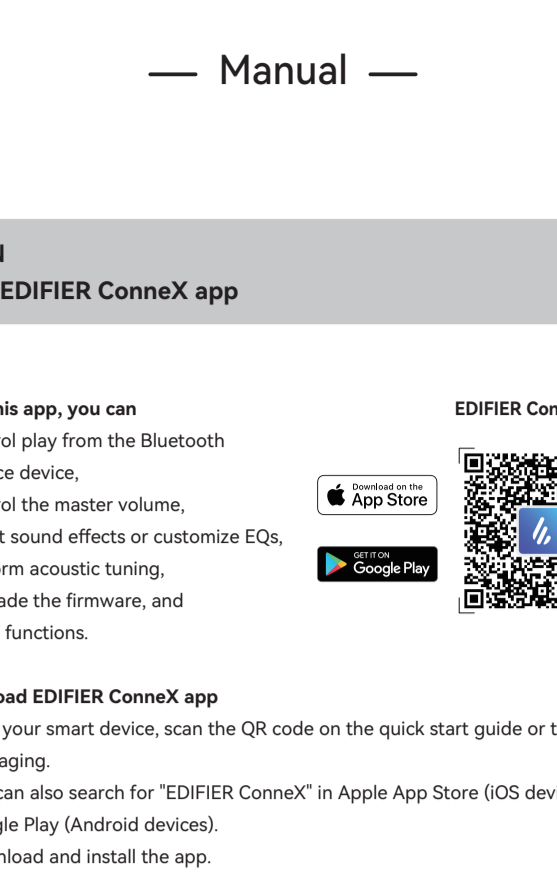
— Manual —

l
EDIFIER ConneX app

his app, you can
ol play from the Bluetooth
ce device,
ol the master volume,
t sound effects or customize EQs,
rm acoustic tuning,
ade the firmware, and
functions.

EDIFIER Con

Download on the App Store

GET IT ON Google Play

oad EDIFIER ConneX app
your smart device, scan the QR code on the quick start guide or t
aging.
can also search for "EDIFIER ConneX" in Apple App Store (iOS dev
gle Play (Android devices).
nload and install the app.